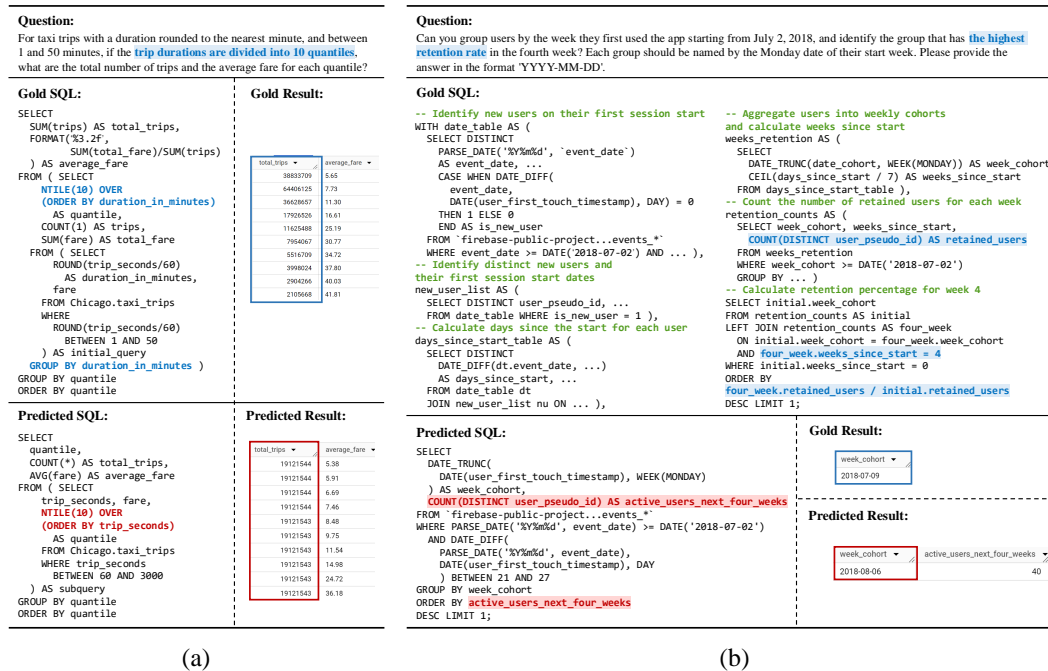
**Question:**
For taxi trips with a duration rounded to the nearest minute, and between 1 and 50 minutes, if the trip durations are divided into 10 quantiles, what are the total number of trips and the average fare for each quantile?

**Gold SQL:**

```
SELECT
  SUM(trips) AS total_trips,
  FORMAT('%3.2f',
      SUM(total_fare)/SUM(trips)
  ) AS average_fare
FROM ( SELECT
    NTILE(10) OVER
    (ORDER BY duration_in_minutes)
      AS quantile,
    COUNT(1) AS trips,
    SUM(fare) AS total_fare
  FROM ( SELECT
      ROUND(trip_seconds/60)
        AS duration_in_minutes,
      fare
    FROM Chicago.taxi_trips
    WHERE
      ROUND(trip_seconds/60)
        BETWEEN 1 AND 50
    ) AS initial_query
  GROUP BY duration_in_minutes )
GROUP BY quantile
ORDER BY quantile
```

**Gold Result:**

| total_trips | average_fare |
|---|---|
| 38833709 | 5.65 |
| 64406125 | 7.73 |
| 36628657 | 11.30 |
| 17926526 | 16.61 |
| 11625488 | 25.19 |
| 7954067 | 30.77 |
| 5516709 | 34.72 |
| 3998024 | 37.80 |
| 2904266 | 40.03 |
| 2105668 | 41.81 |

**Predicted SQL:**

```
SELECT
  quantile,
  COUNT(*) AS total_trips,
  AVG(fare) AS average_fare
FROM ( SELECT
    trip_seconds, fare,
    NTILE(10) OVER
    (ORDER BY trip_seconds)
      AS quantile
    FROM Chicago.taxi_trips
    WHERE trip_seconds
      BETWEEN 60 AND 3000
  ) AS subquery
GROUP BY quantile
ORDER BY quantile
```

**Predicted Result:**

| total_trips | average_fare |
|---|---|
| 19121544 | 5.38 |
| 19121544 | 5.91 |
| 19121544 | 6.69 |
| 19121544 | 7.46 |
| 19121543 | 8.48 |
| 19121543 | 9.75 |
| 19121543 | 11.54 |
| 19121543 | 14.98 |
| 19121543 | 24.72 |
| 19121543 | 36.18 |

(a)

**Question:**
Can you group users by the week they first used the app starting from July 2, 2018, and identify the group that has the highest retention rate in the fourth week? Each group should be named by the Monday date of their start week. Please provide the answer in the format 'YYYY-MM-DD'.

**Gold SQL:**

```
-- Identify new users on their first session start
WITH date_table AS (
  SELECT DISTINCT
    PARSE_DATE('%Y%m%d', `event_date`)
    AS event_date, ...
    CASE WHEN DATE_DIFF(
      event_date,
      DATE(user_first_touch_timestamp), DAY) = 0
    THEN 1 ELSE 0
    END AS is_new_user
  FROM `firebase-public-project...events_*`
  WHERE event_date >= DATE('2018-07-02') AND ... ),
-- Identify distinct new users and
their first session start dates
new_user_list AS (
  SELECT DISTINCT user_pseudo_id, ...
  FROM date_table WHERE is_new_user = 1 ),
-- Calculate days since the start for each user
days_since_start_table AS (
  SELECT DISTINCT
    DATE_DIFF(dt.event_date, ...)
    AS days_since_start, ...
  FROM date_table dt
  JOIN new_user_list nu ON ... ),
-- Aggregate users into weekly cohorts
and calculate weeks since start
weeks_retention AS (
  SELECT
    DATE_TRUNC(date_cohort, WEEK(MONDAY)) AS week_cohort
    CEIL(days_since_start / 7) AS weeks_since_start
  FROM days_since_start_table ),
-- Count the number of retained users for each week
retention_counts AS (
  SELECT week_cohort, weeks_since_start,
    COUNT(DISTINCT user_pseudo_id) AS retained_users
  FROM weeks_retention
  WHERE week_cohort >= DATE('2018-07-02')
  GROUP BY ... )
-- Calculate retention percentage for week 4
SELECT initial.week_cohort
FROM retention_counts AS initial
LEFT JOIN retention_counts AS four_week
  ON initial.week_cohort = four_week.week_cohort
  AND four_week.weeks_since_start = 4
WHERE initial.weeks_since_start = 0
ORDER BY
four_week.retained_users / initial.retained_users
DESC LIMIT 1;
```

**Predicted SQL:**

```
SELECT
  DATE_TRUNC(
    DATE(user_first_touch_timestamp), WEEK(MONDAY)
  ) AS week_cohort,
  COUNT(DISTINCT user_pseudo_id) AS active_users_next_four_weeks
FROM `firebase-public-project...events_*`
WHERE PARSE_DATE('%Y%m%d', event_date) >= DATE('2018-07-02')
  AND DATE_DIFF(
    PARSE_DATE('%Y%m%d', event_date),
    DATE(user_first_touch_timestamp), DAY
    ) BETWEEN 21 AND 27
GROUP BY week_cohort
ORDER BY active_users_next_four_weeks
DESC LIMIT 1;
```

**Gold Result:**

| week_cohort |
|---|
| 2018-07-09 |

**Predicted Result:**

| week_cohort | active_users_next_four_weeks |
|---|---|
| 2018-08-06 | 40 |

(b)